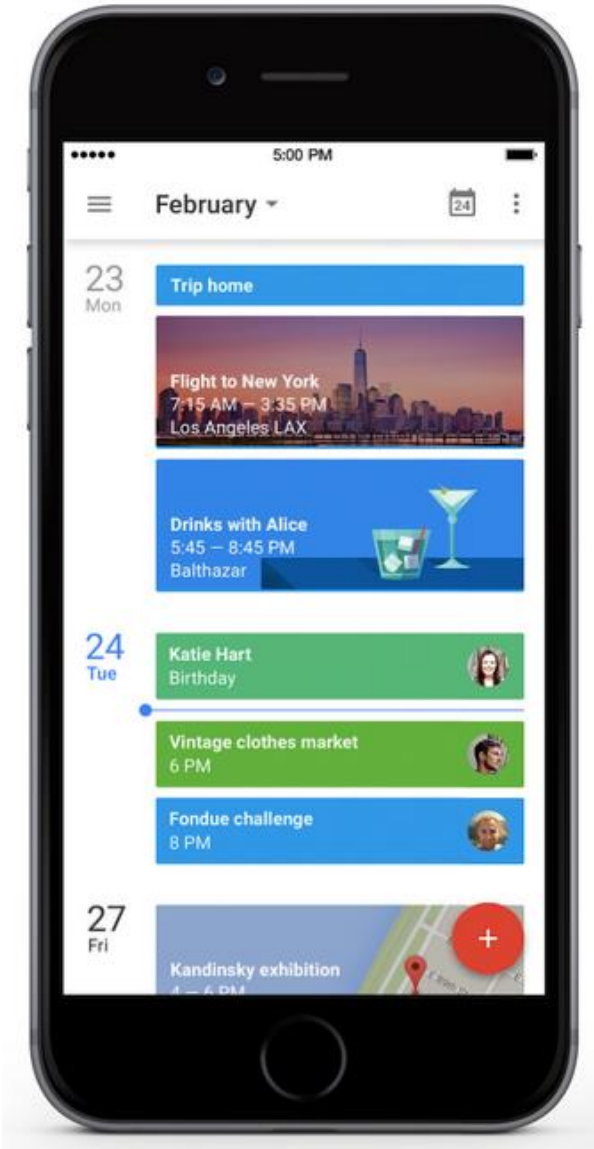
5:00 PM

February

24

23
Mon

Trip home

Flight to New York
7:15 AM – 3:35 PM
Los Angeles LAX

Drinks with Alice
5:45 – 8:45 PM
Balthazar

24
Tue

Katie Hart
Birthday

Vintage clothes market
6 PM

Fondue challenge
8 PM

27
Fri

Kandinsky exhibition
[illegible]

+